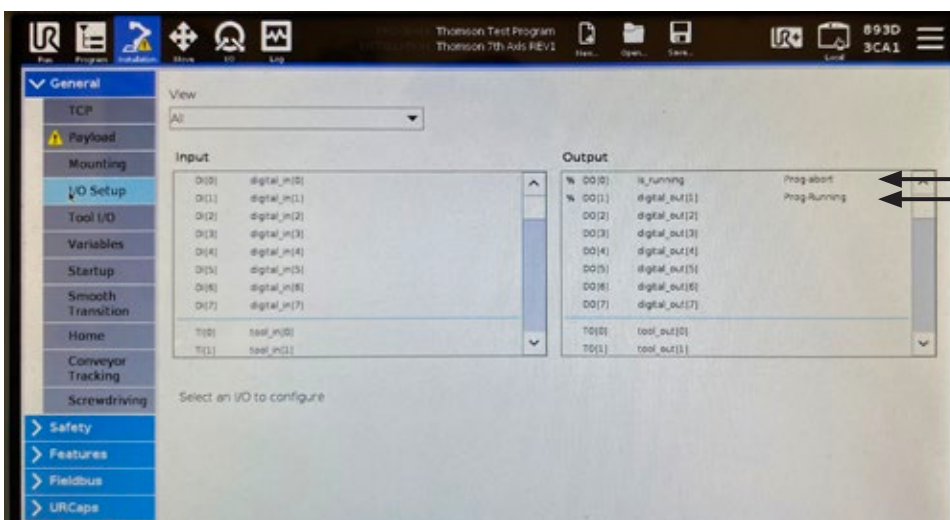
Run Program Installation Move I/O Log

Thomson Test Program
Thomson 7th Axis REV1

New... Open... Save...

Local

893D
3CA1

General
TCP
Payload
Mounting
I/O Setup
Tool I/O
Variables
Startup
Smooth Transition
Home
Conveyor Tracking
Screwdriving
Safety
Features
Fieldbus
URCaps

View
All

Input

| | |
|---|---|
| DI[0] | digital_in[0] |
| DI[1] | digital_in[1] |
| DI[2] | digital_in[2] |
| DI[3] | digital_in[3] |
| DI[4] | digital_in[4] |
| DI[5] | digital_in[5] |
| DI[6] | digital_in[6] |
| DI[7] | digital_in[7] |
| TI[0] | tool_in[0] |
| TI[1] | tool_in[1] |

Output

| | | |
|---|---|---|
| DO[0] | is_running | Prog abort |
| DO[1] | digital_out[1] | Prog Running |
| DO[2] | digital_out[2] | |
| DO[3] | digital_out[3] | |
| DO[4] | digital_out[4] | |
| DO[5] | digital_out[5] | |
| DO[6] | digital_out[6] | |
| DO[7] | digital_out[7] | |
| TO[0] | tool_out[0] | |
| TO[1] | tool_out[1] | |

Select an I/O to configure